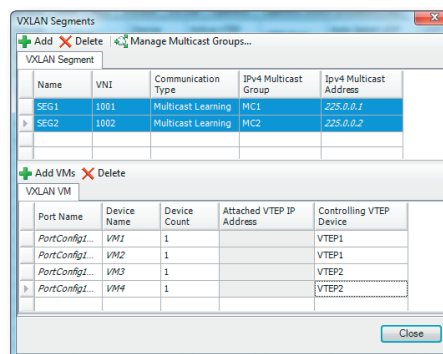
VXLAN Segments

Add Delete Manage Multicast Groups...

VXLAN Segment

| Name | VNI | Communication Type | IPv4 Multicast Group | Ipv4 Multicast Address |
|---|---|---|---|---|
| SEG1 | 1001 | Multicast Learning | MC1 | 225.0.0.1 |
| SEG2 | 1002 | Multicast Learning | MC2 | 225.0.0.2 |

Add VMs Delete

VXLAN VM

| Port Name | Device Name | Device Count | Attached VTEP IP Address | Controlling VTEP Device |
|---|---|---|---|---|
| PortConfig1... | VM1 | 1 | | VTEP1 |
| PortConfig1... | VM2 | 1 | | VTEP1 |
| PortConfig1... | VM3 | 1 | | VTEP2 |
| PortConfig1... | VM4 | 1 | | VTEP2 |

Close